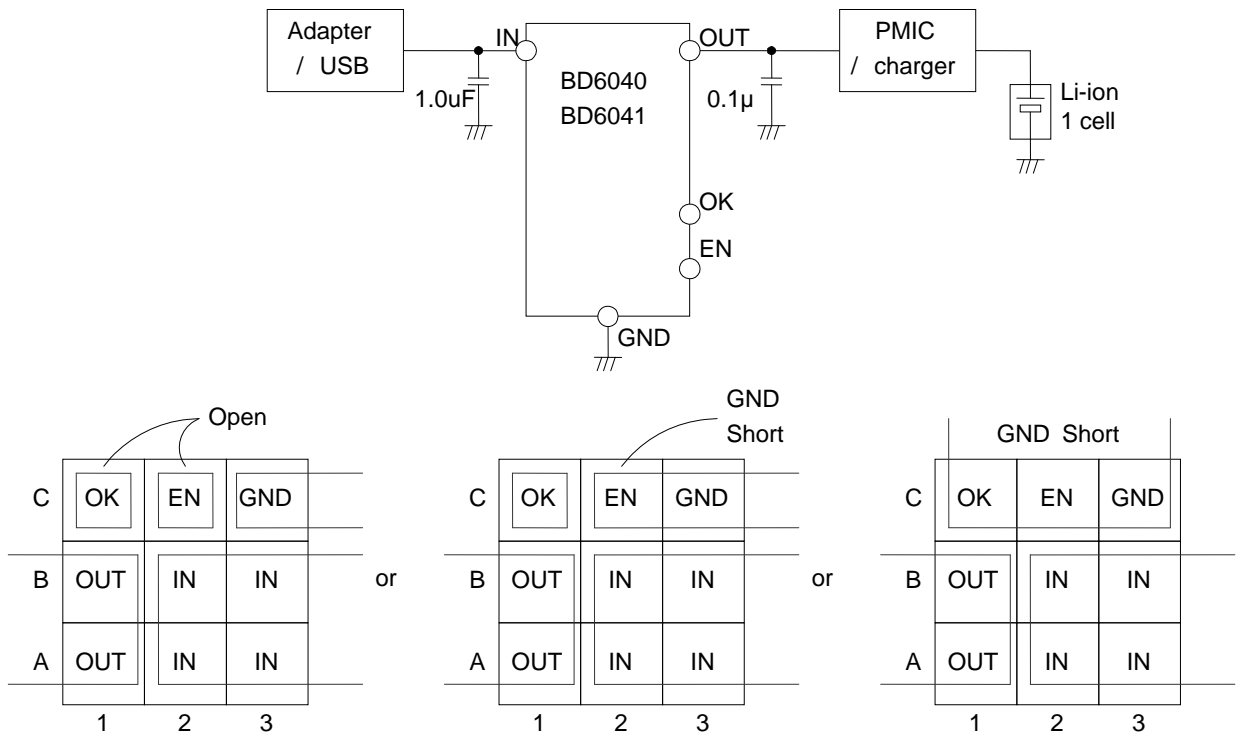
Adapter / USB

IN

1.0uF

BD6040
BD6041

OUT

0.1μ

PMIC / charger

Li-ion 1 cell

OK

EN

GND

Open

| | | | |
|---|---|---|---|
| C | OK | EN | GND |
| B | OUT | IN | IN |
| A | OUT | IN | IN |
| | 1 | 2 | 3 |

or

GND Short

| | | | |
|---|---|---|---|
| C | OK | EN | GND |
| B | OUT | IN | IN |
| A | OUT | IN | IN |
| | 1 | 2 | 3 |

or

GND Short

| | | | |
|---|---|---|---|
| C | OK | EN | GND |
| B | OUT | IN | IN |
| A | OUT | IN | IN |
| | 1 | 2 | 3 |